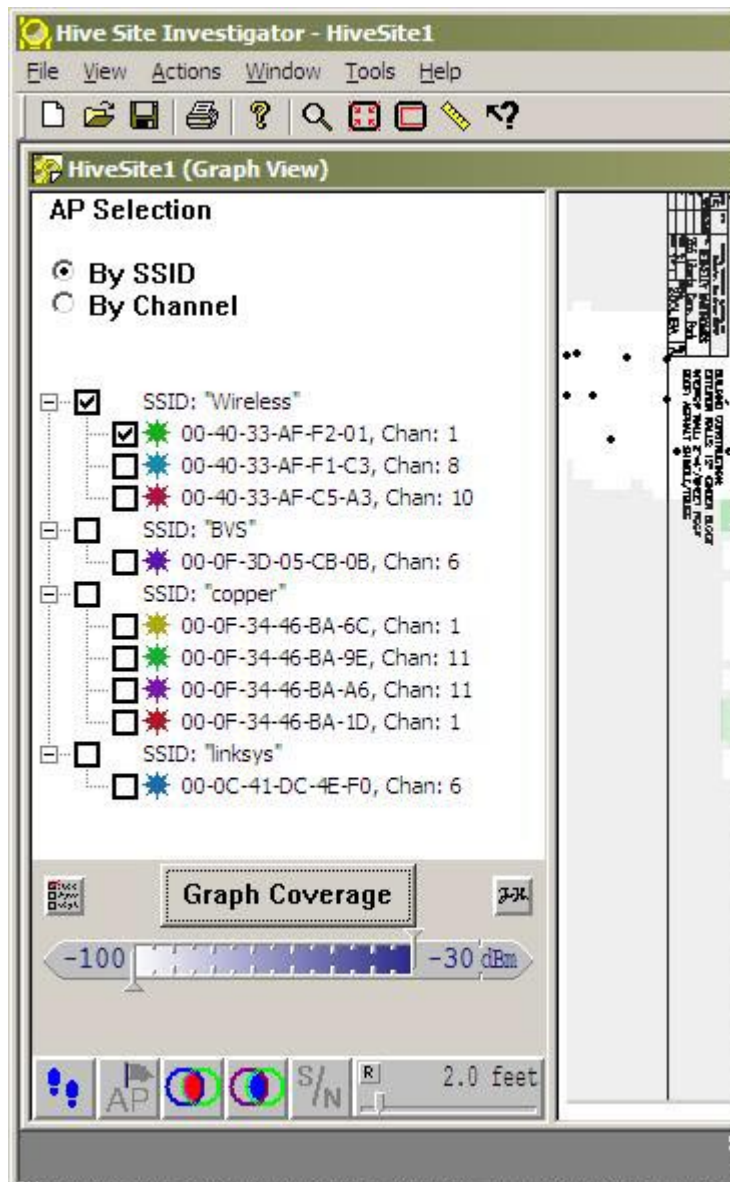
Hive Site Investigator - HiveSite1

File View Actions Window Tools Help

HiveSite1 (Graph View)

AP Selection

By SSID
By Channel

SSID: "Wireless"
00-40-33-AF-F2-01, Chan: 1
00-40-33-AF-F1-C3, Chan: 8
00-40-33-AF-C5-A3, Chan: 10
SSID: "BVS"
00-0F-3D-05-CB-0B, Chan: 6
SSID: "copper"
00-0F-34-46-BA-6C, Chan: 1
00-0F-34-46-BA-9E, Chan: 11
00-0F-34-46-BA-A6, Chan: 11
00-0F-34-46-BA-1D, Chan: 1
SSID: "linksys"
00-0C-41-DC-4E-F0, Chan: 6

Graph Coverage

-100 -30 dBm

AP S/N R 2.0 feet

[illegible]